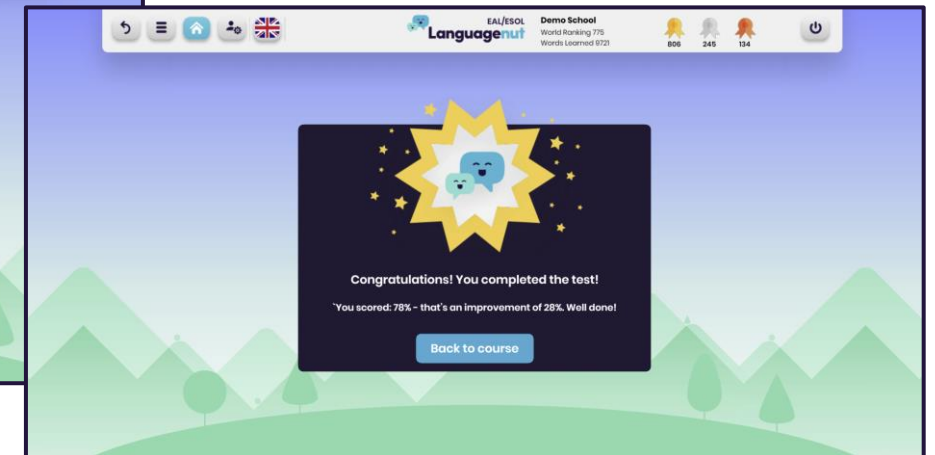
EAL/ESOL
Languagenut

Demo School
World Ranking 775
Words Learned 9721

806 245 134

Congratulations! You completed the test!

`You scored: 78% - that's an improvement of 28%. Well done!

Back to course